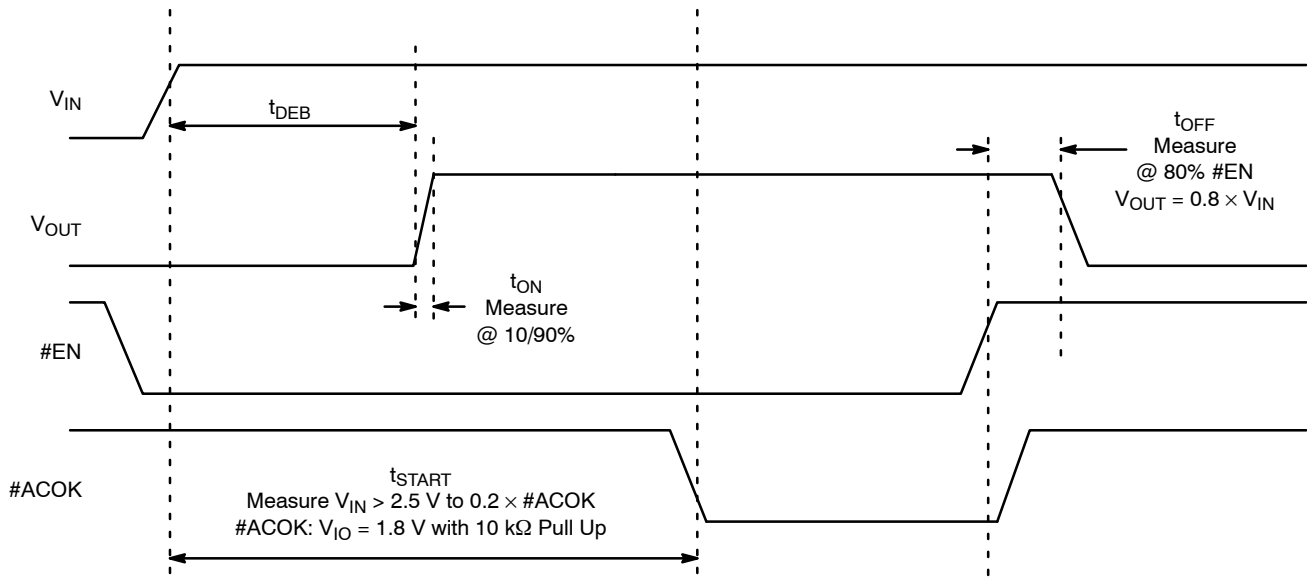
$V_{IN}$

$t_{DEB}$

$t_{OFF}$
Measure
@ 80% #EN
$V_{OUT} = 0.8 \times V_{IN}$

$V_{OUT}$

$t_{ON}$
Measure
@ 10/90%

#EN

#ACOK

$t_{START}$
Measure $V_{IN}$ > 2.5 V to $0.2 \times$ #ACOK
#ACOK: $V_{IO}$ = 1.8 V with 10 kΩ Pull Up